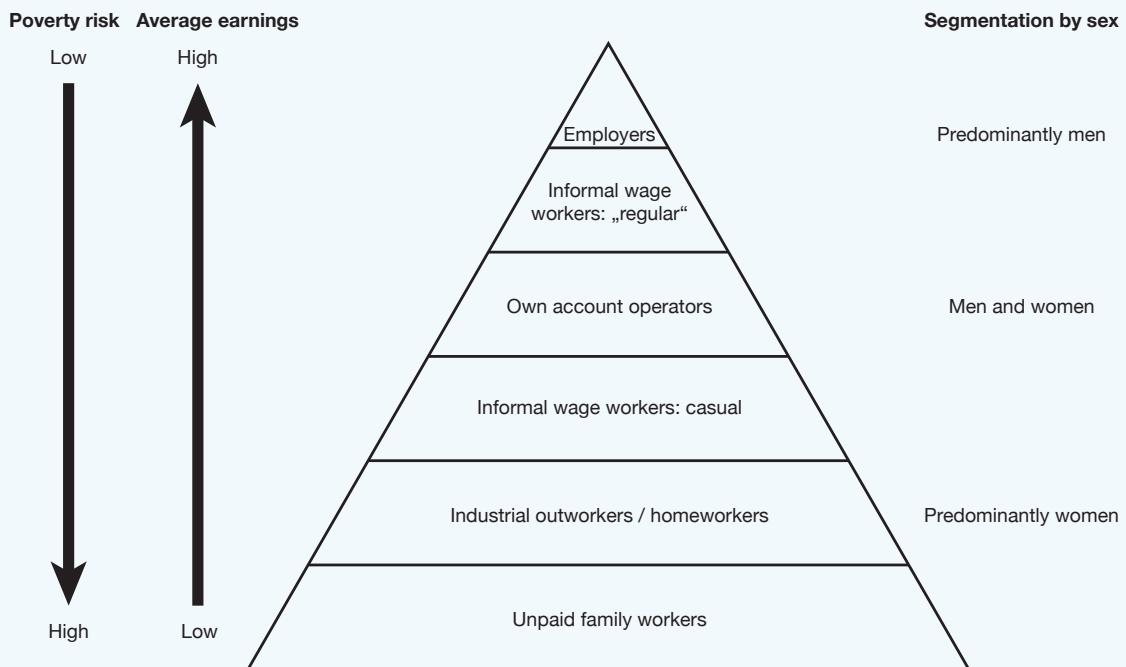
Poverty risk Average earnings

Segmentation by sex

Low

High

Employers

Predominantly men

Informal wage workers: „regular“

Own account operators

Men and women

Informal wage workers: casual

Industrial outworkers / homeworkers

Predominantly women

High

Low

Unpaid family workers